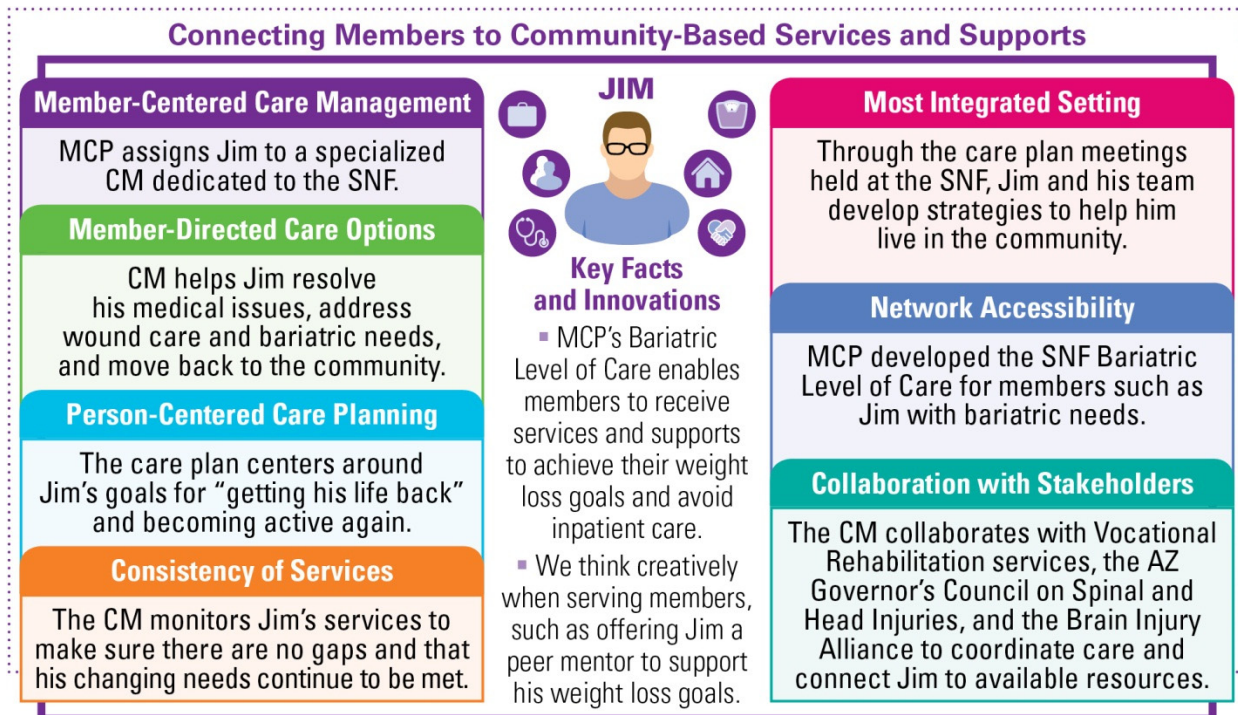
Connecting Members to Community-Based Services and Supports

Member-Centered Care Management

MCP assigns Jim to a specialized CM dedicated to the SNF.

Member-Directed Care Options

CM helps Jim resolve his medical issues, address wound care and bariatric needs, and move back to the community.

Person-Centered Care Planning

The care plan centers around Jim's goals for "getting his life back" and becoming active again.

Consistency of Services

The CM monitors Jim's services to make sure there are no gaps and that his changing needs continue to be met.

JIM

Key Facts and Innovations

▪ MCP's Bariatric Level of Care enables members to receive services and supports to achieve their weight loss goals and avoid inpatient care.

▪ We think creatively when serving members, such as offering Jim a peer mentor to support his weight loss goals.

Most Integrated Setting

Through the care plan meetings held at the SNF, Jim and his team develop strategies to help him live in the community.

Network Accessibility

MCP developed the SNF Bariatric Level of Care for members such as Jim with bariatric needs.

Collaboration with Stakeholders

The CM collaborates with Vocational Rehabilitation services, the AZ Governor's Council on Spinal and Head Injuries, and the Brain Injury Alliance to coordinate care and connect Jim to available resources.